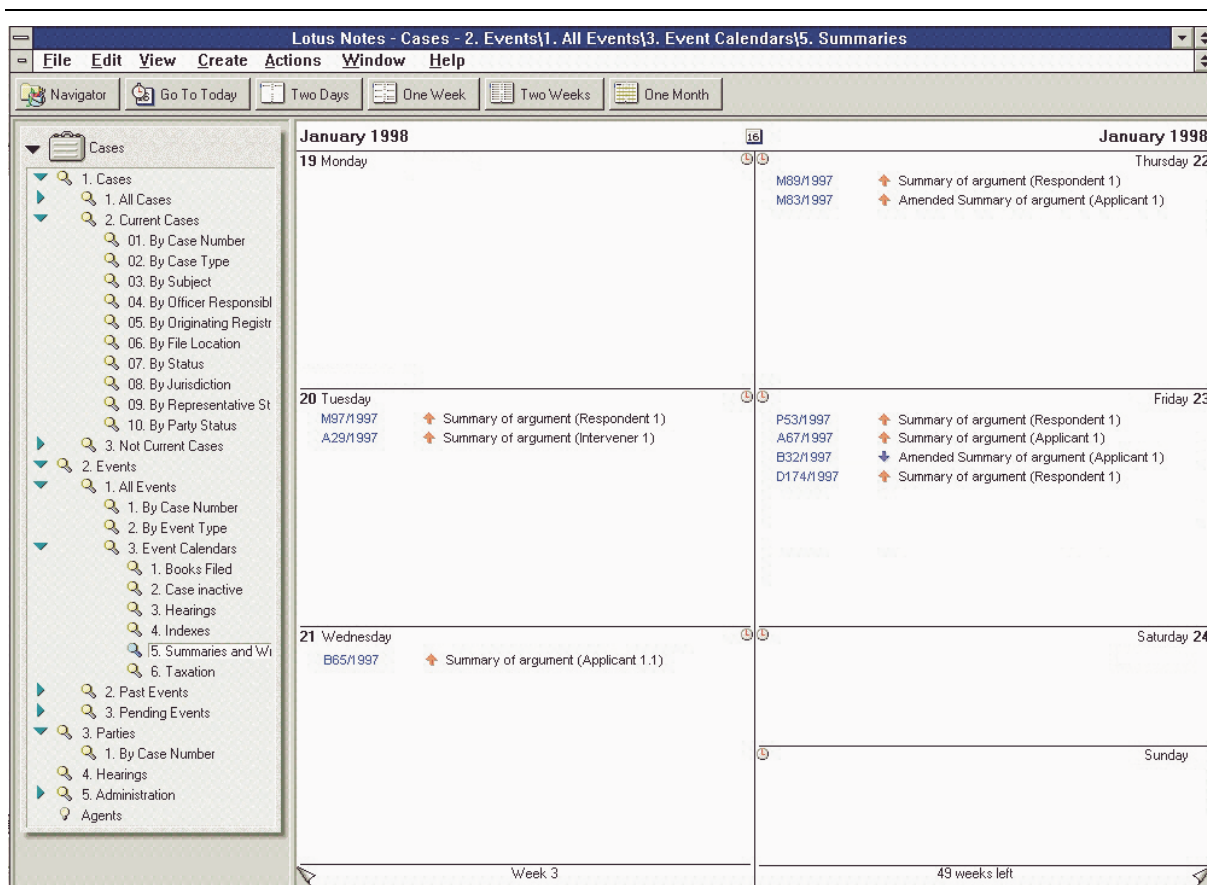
Lotus Notes - Cases - 2. Events\1. All Events\3. Event Calendars\5. Summaries

File Edit View Create Actions Window Help

Navigator | Go To Today | Two Days | One Week | Two Weeks | One Month

Cases
1. Cases
1. All Cases
2. Current Cases
01. By Case Number
02. By Case Type
03. By Subject
04. By Officer Responsibl
05. By Originating Registr
06. By File Location
07. By Status
08. By Jurisdiction
09. By Representative St
10. By Party Status
3. Not Current Cases
2. Events
1. All Events
1. By Case Number
2. By Event Type
3. Event Calendars
1. Books Filed
2. Case inactive
3. Hearings
4. Indexes
5. Summaries and Wi
6. Taxation
2. Past Events
3. Pending Events
3. Parties
1. By Case Number
4. Hearings
5. Administration
Agents

January 1998
16
January 1998

19 Monday

Thursday 22
M89/1997 Summary of argument (Respondent 1)
M83/1997 Amended Summary of argument (Applicant 1)

20 Tuesday
M97/1997 Summary of argument (Respondent 1)
A29/1997 Summary of argument (Intervener 1)

Friday 23
P53/1997 Summary of argument (Respondent 1)
A67/1997 Summary of argument (Applicant 1)
B32/1997 Amended Summary of argument (Applicant 1)
D174/1997 Summary of argument (Respondent 1)

21 Wednesday
B65/1997 Summary of argument (Applicant 1.1)

Saturday 24

Sunday

Week 3
49 weeks left